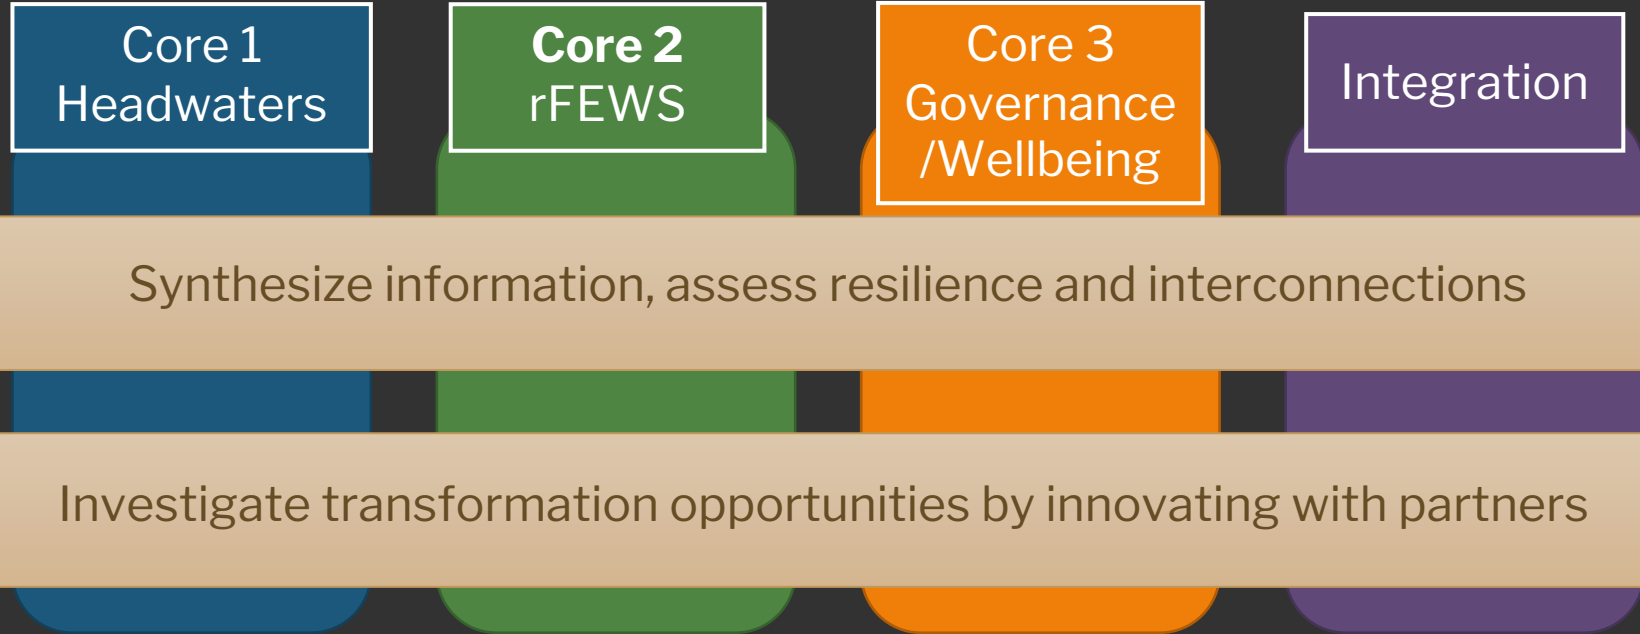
Core 1
Headwaters

Core 2
rFEWS

Core 3
Governance
/Wellbeing

Integration

Synthesize information, assess resilience and interconnections

Investigate transformation opportunities by innovating with partners